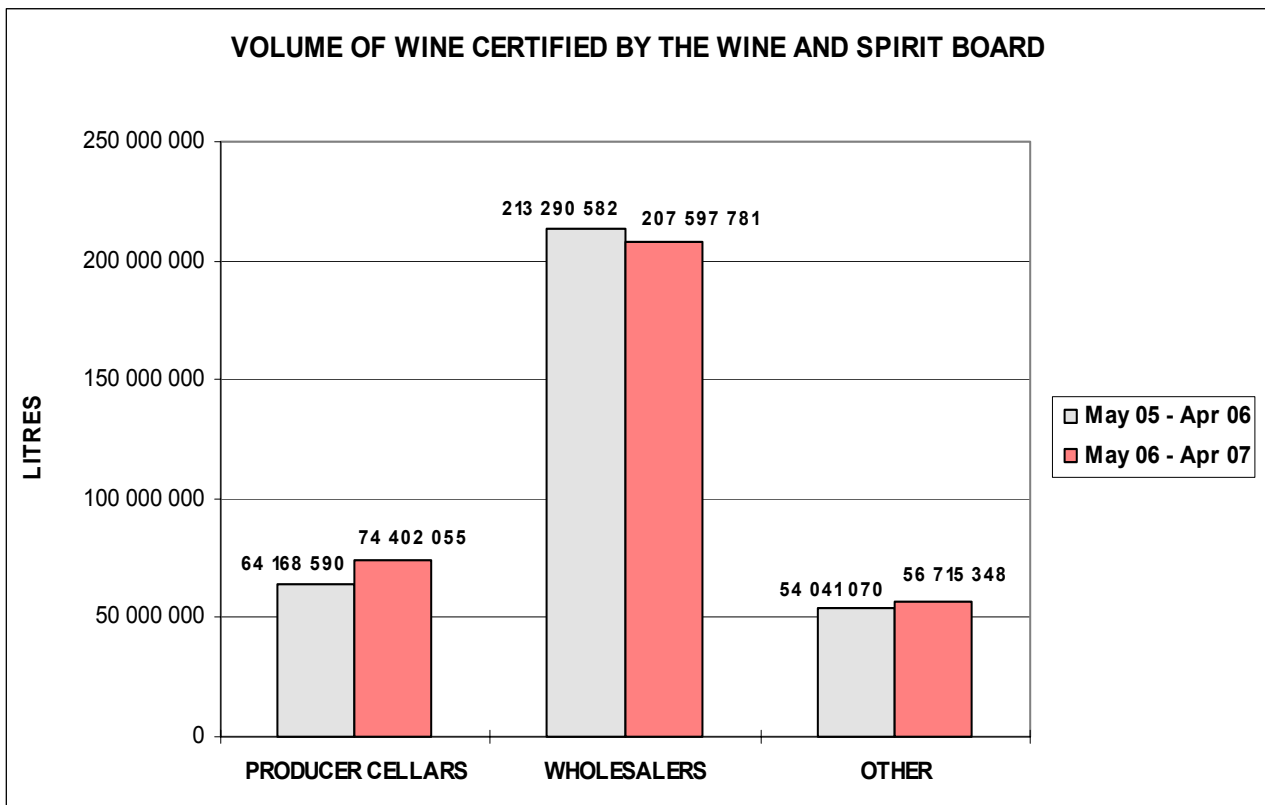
VOLUME OF WINE CERTIFIED BY THE WINE AND SPIRIT BOARD

250 000 000
200 000 000
150 000 000
100 000 000
50 000 000
0

LITRES

213 290 582
207 597 781
64 168 590
74 402 055
54 041 070
56 715 348

May 05 - Apr 06
May 06 - Apr 07

PRODUCER CELLARS
WHOLESALERS
OTHER